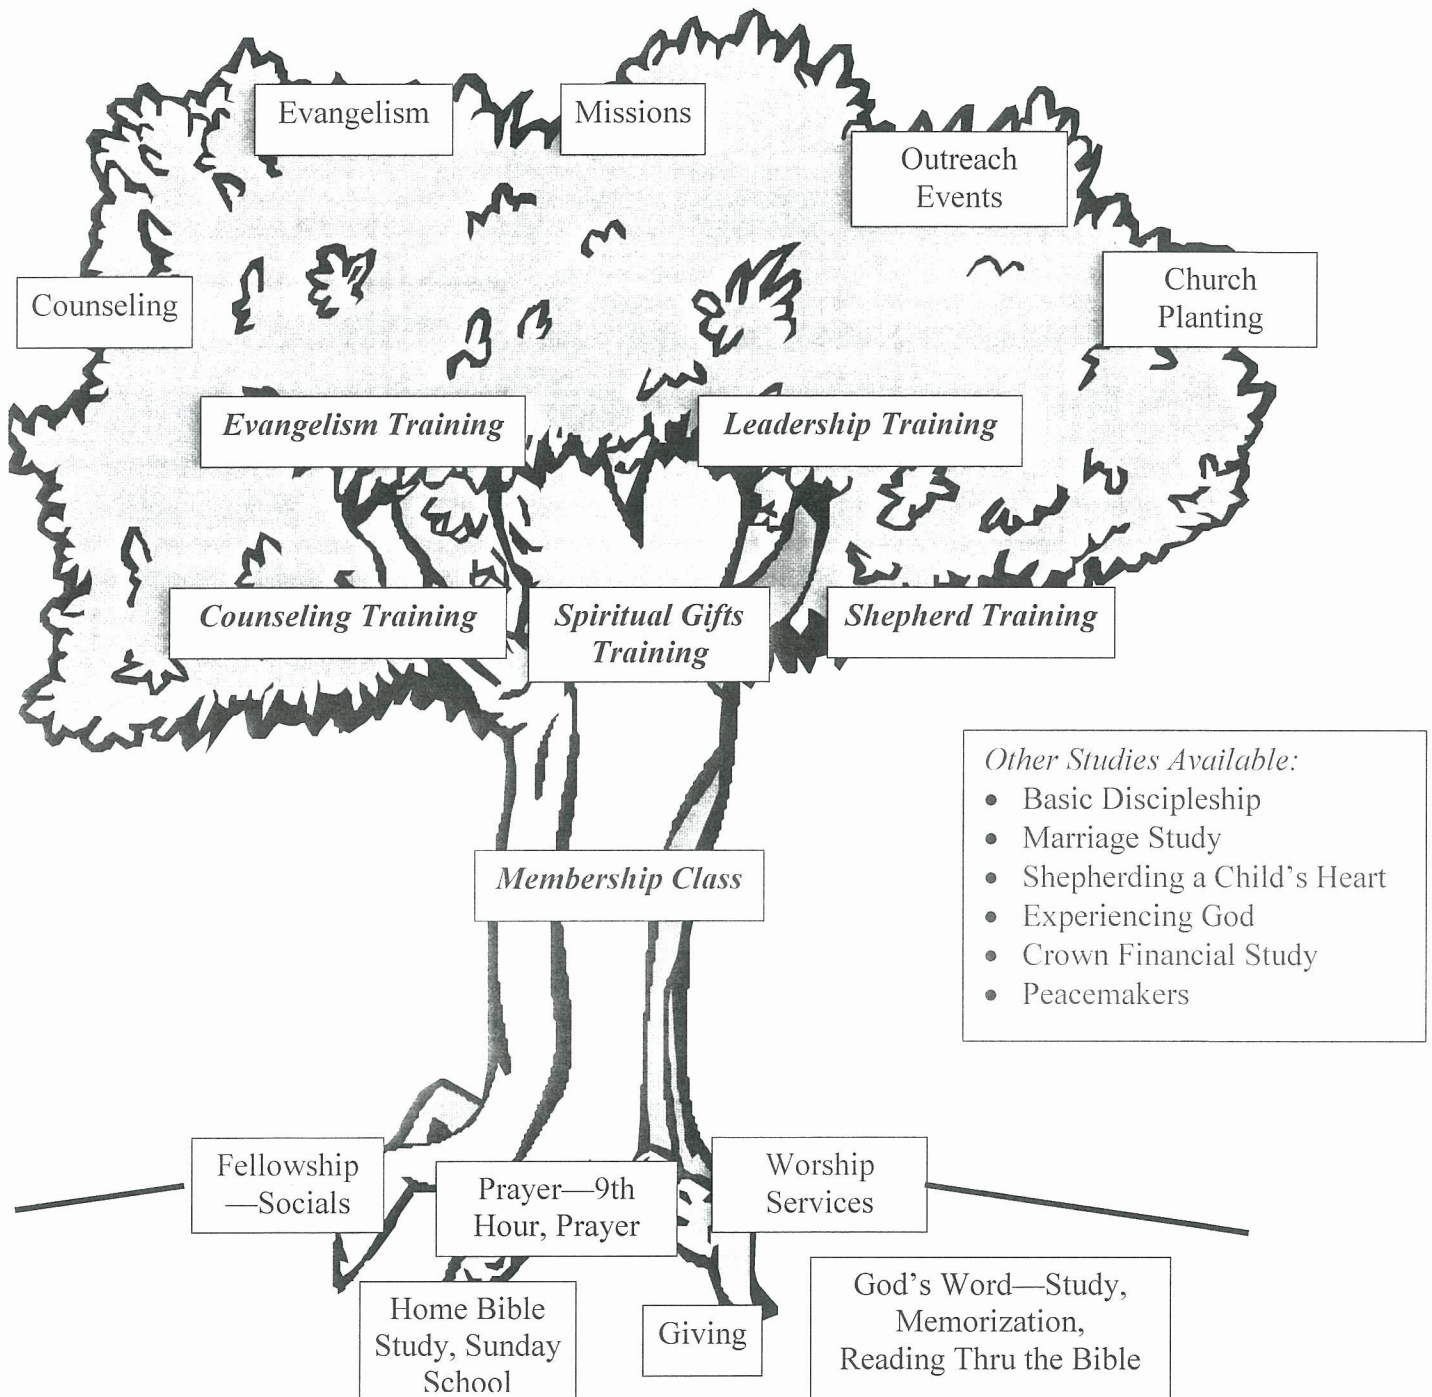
Evangelism

Missions

Outreach Events

Church Planting

Counseling

Evangelism Training

Leadership Training

Counseling Training

Spiritual Gifts Training

Shepherd Training

Other Studies Available:
- Basic Discipleship
- Marriage Study
- Shepherding a Child's Heart
- Experiencing God
- Crown Financial Study
- Peacemakers

Membership Class

Fellowship —Socials

Prayer—9th Hour, Prayer

Worship Services

Home Bible Study, Sunday School

Giving

God's Word—Study, Memorization, Reading Thru the Bible